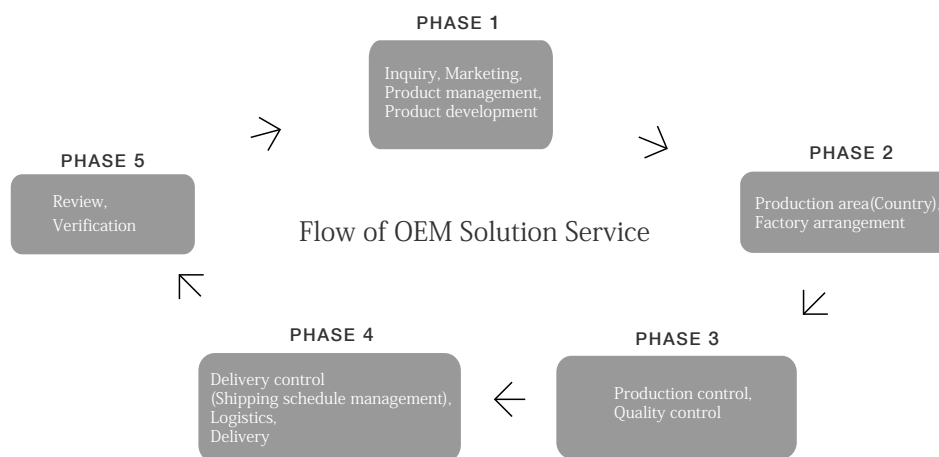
PHASE 1

Inquiry, Marketing, Product management, Product development

PHASE 5

Review, Verification

Flow of OEM Solution Service

PHASE 2

Production area(Country), Factory arrangement

PHASE 4

Delivery control (Shipping schedule management), Logistics, Delivery

PHASE 3

Production control, Quality control